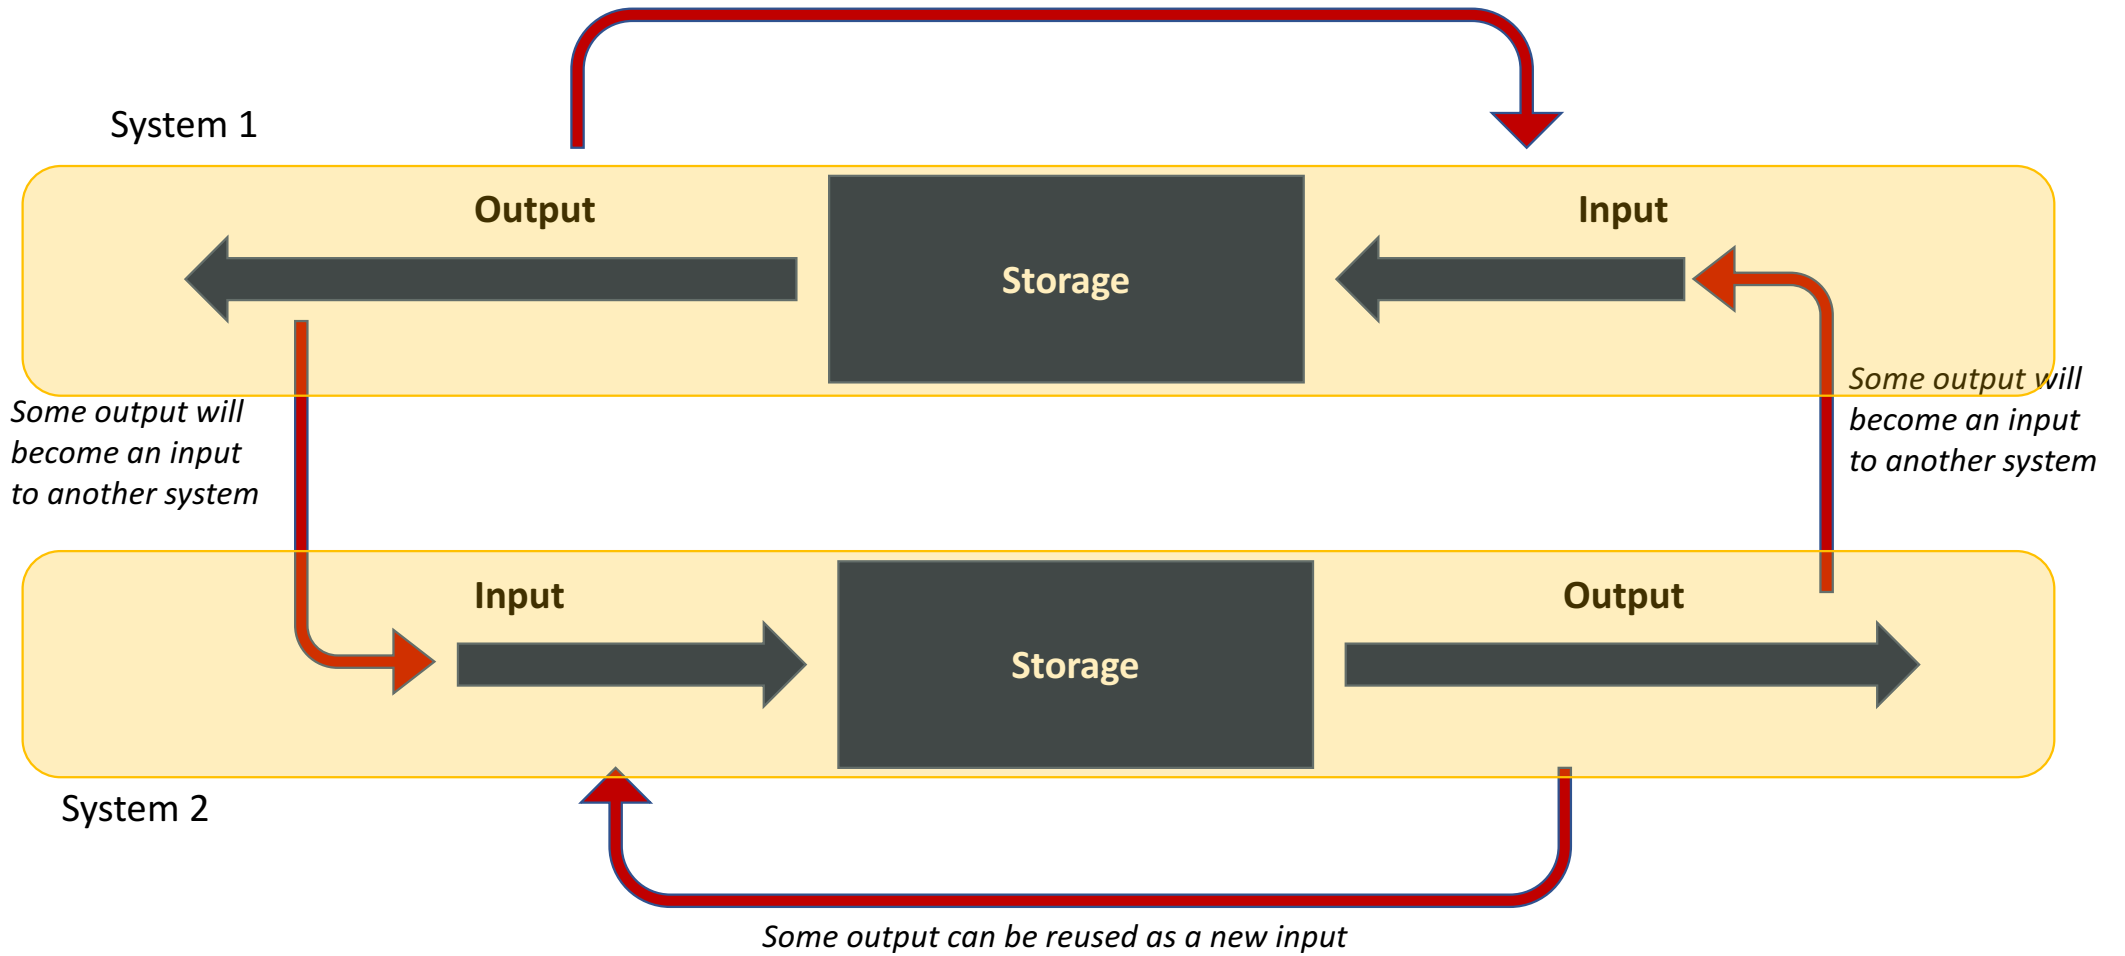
System 1

Output

Storage

Input

Some output will become an input to another system

Some output will become an input to another system

Input

Storage

Output

System 2

Some output can be reused as a new input